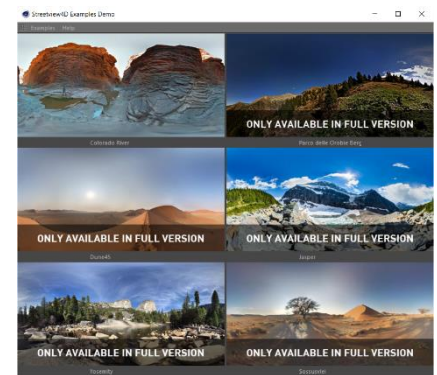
Streetview4D Examples Demo

Examples Help

Colorado River

ONLY AVAILABLE IN FULL VERSION

Parco delle Orobie Berg

ONLY AVAILABLE IN FULL VERSION

Dune45

ONLY AVAILABLE IN FULL VERSION

Jasper

ONLY AVAILABLE IN FULL VERSION

Yosemity

ONLY AVAILABLE IN FULL VERSION

Sossusvlei